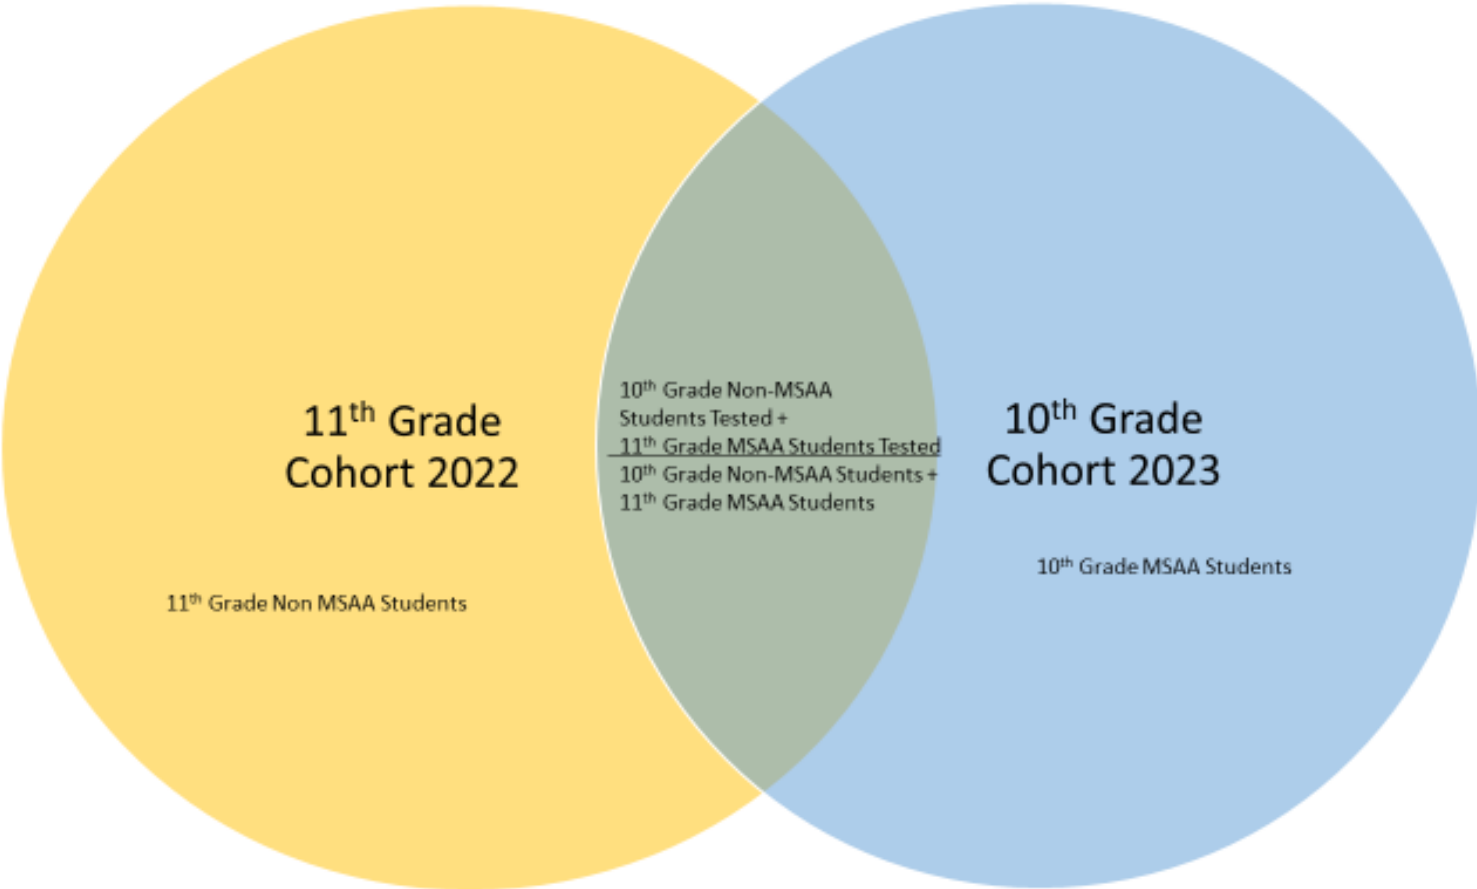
11$^{th}$ Grade Cohort 2022

11$^{th}$ Grade Non MSAA Students

$\frac{\text{10}^{th}\text{ Grade Non-MSAA Students Tested + 11}^{th}\text{ Grade MSAA Students Tested}}{\text{10}^{th}\text{ Grade Non-MSAA Students + 11}^{th}\text{ Grade MSAA Students}}$

10$^{th}$ Grade Cohort 2023

10$^{th}$ Grade MSAA Students